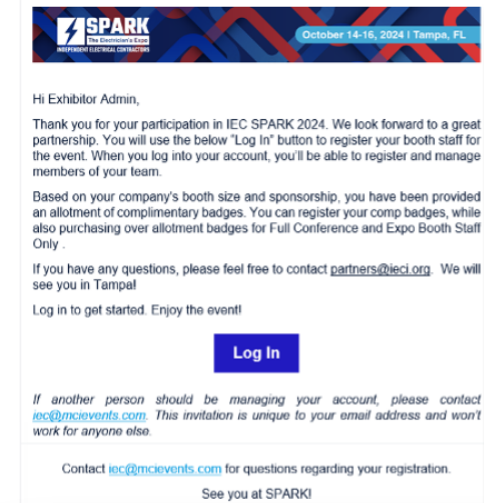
SPARK
The Electrician's Expo
INDEPENDENT ELECTRICAL CONTRACTORS

October 14-16, 2024 | Tampa, FL

Hi Exhibitor Admin,

Thank you for your participation in IEC SPARK 2024. We look forward to a great partnership. You will use the below "Log In" button to register your booth staff for the event. When you log into your account, you'll be able to register and manage members of your team.

Based on your company's booth size and sponsorship, you have been provided an allotment of complimentary badges. You can register your comp badges, while also purchasing over allotment badges for Full Conference and Expo Booth Staff Only .

If you have any questions, please feel free to contact partners@ieci.org. We will see you in Tampa!

Log in to get started. Enjoy the event!

Log In

If another person should be managing your account, please contact iec@mcievents.com. This invitation is unique to your email address and won't work for anyone else.

Contact iec@mcievents.com for questions regarding your registration.

See you at SPARK!